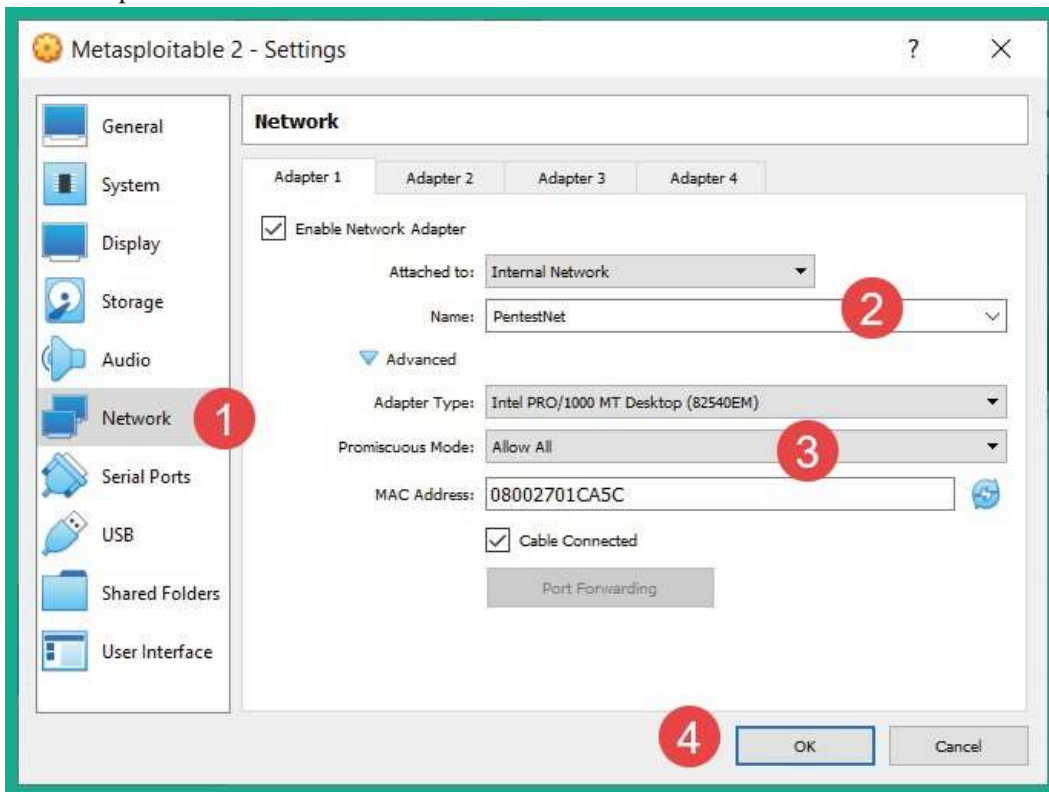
Metasploitable 2 - Settings

?

General
System
Display
Storage
Audio
Network
1
Serial Ports
USB
Shared Folders
User Interface

Network

Adapter 1
Adapter 2
Adapter 3
Adapter 4

Enable Network Adapter

Attached to: Internal Network

Name: PentestNet
2

Advanced

Adapter Type: Intel PRO/1000 MT Desktop (82540EM)

Promiscuous Mode: Allow All
3

MAC Address: 08002701CA5C

Cable Connected

Port Forwarding

4
OK
Cancel